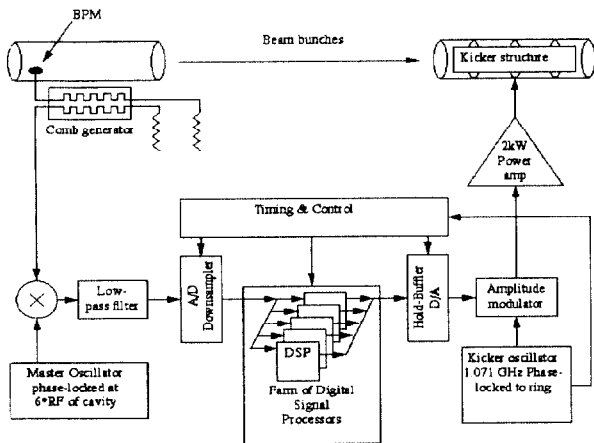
BPM

Beam bunches

Kicker structure

Comb generator

2kW Power amp

Timing & Control

Low-pass filter

A/D Downsampler

DSP

Farm of Digital Signal Processors

Hold-Buffer D/A

Amplitude modulator

Master Oscillator phase-locked at 6*RF of cavity

Kicker oscillator 1.071 GHz Phase-locked to ring